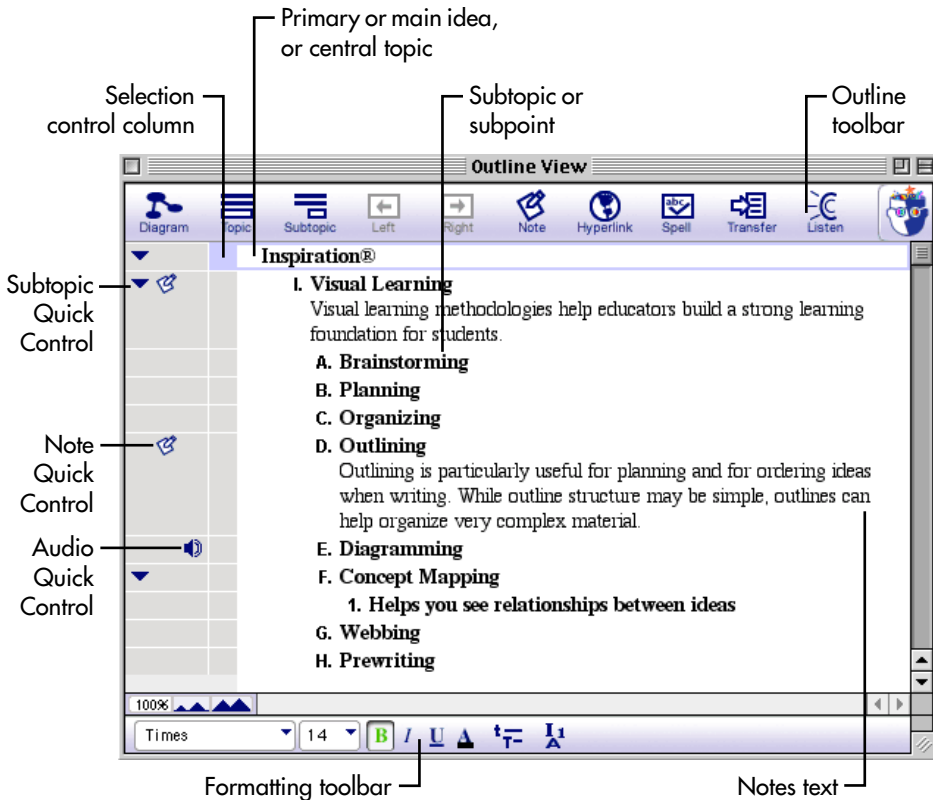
Primary or main idea, or central topic

Selection control column

Subtopic or subpoint

Outline toolbar

Outline View

Diagram Topic Subtopic Left Right Note Hyperlink Spell Transfer Listen

Subtopic Quick Control

Note Quick Control

Audio Quick Control

Inspiration®

I. Visual Learning
Visual learning methodologies help educators build a strong learning foundation for students.

A. Brainstorming
B. Planning
C. Organizing
D. Outlining
Outlining is particularly useful for planning and for ordering ideas when writing. While outline structure may be simple, outlines can help organize very complex material.
E. Diagramming
F. Concept Mapping
1. Helps you see relationships between ideas
G. Webbing
H. Prewriting

100%

Times 14 B I U

Formatting toolbar

Notes text